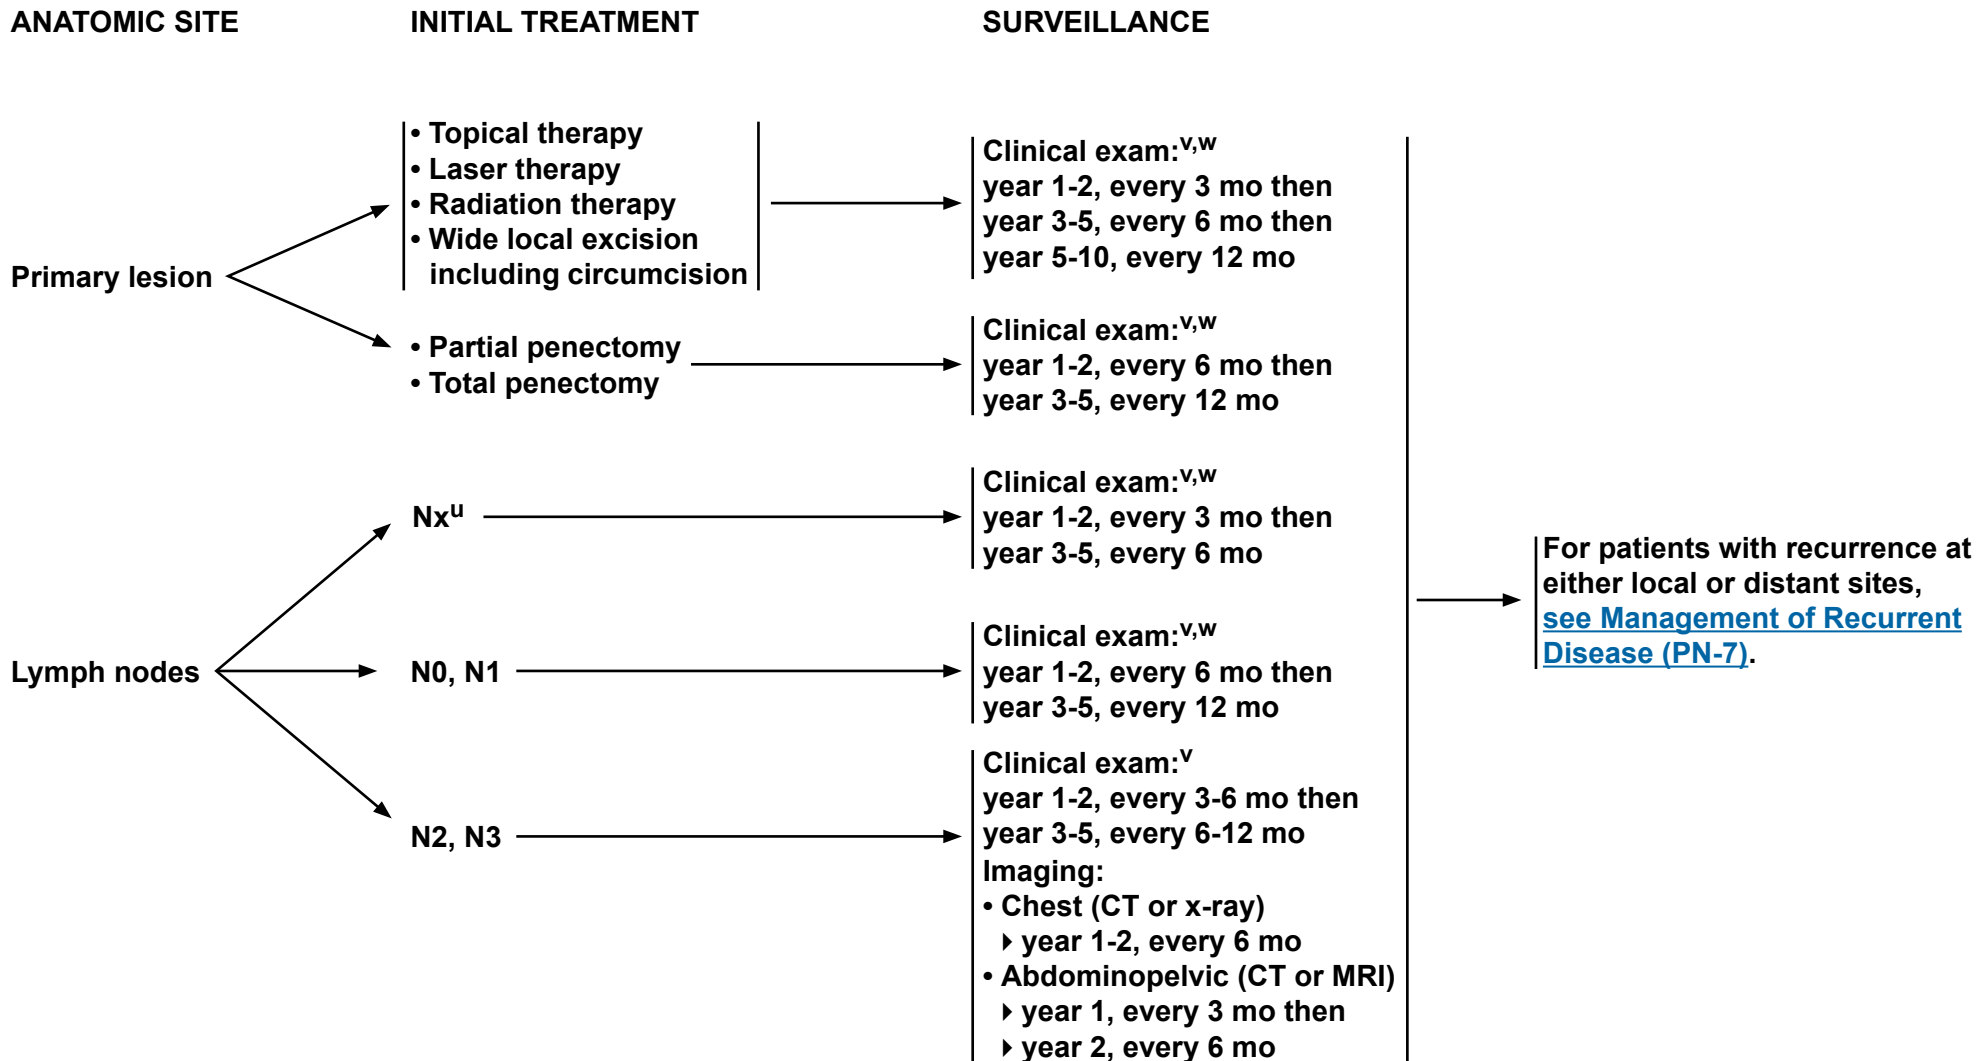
ANATOMIC SITE

INITIAL TREATMENT

SURVEILLANCE

Primary lesion

• Topical therapy
• Laser therapy
• Radiation therapy
• Wide local excision including circumcision

Clinical exam:$^{v,w}$
year 1-2, every 3 mo then
year 3-5, every 6 mo then
year 5-10, every 12 mo

• Partial penectomy
• Total penectomy

Clinical exam:$^{v,w}$
year 1-2, every 6 mo then
year 3-5, every 12 mo

Lymph nodes

Nx$^{u}$

Clinical exam:$^{v,w}$
year 1-2, every 3 mo then
year 3-5, every 6 mo

N0, N1

Clinical exam:$^{v,w}$
year 1-2, every 6 mo then
year 3-5, every 12 mo

N2, N3

Clinical exam:$^{v}$
year 1-2, every 3-6 mo then
year 3-5, every 6-12 mo
Imaging:
• Chest (CT or x-ray)
‣ year 1-2, every 6 mo
• Abdominopelvic (CT or MRI)
‣ year 1, every 3 mo then
‣ year 2, every 6 mo

For patients with recurrence at either local or distant sites, see Management of Recurrent Disease (PN-7).